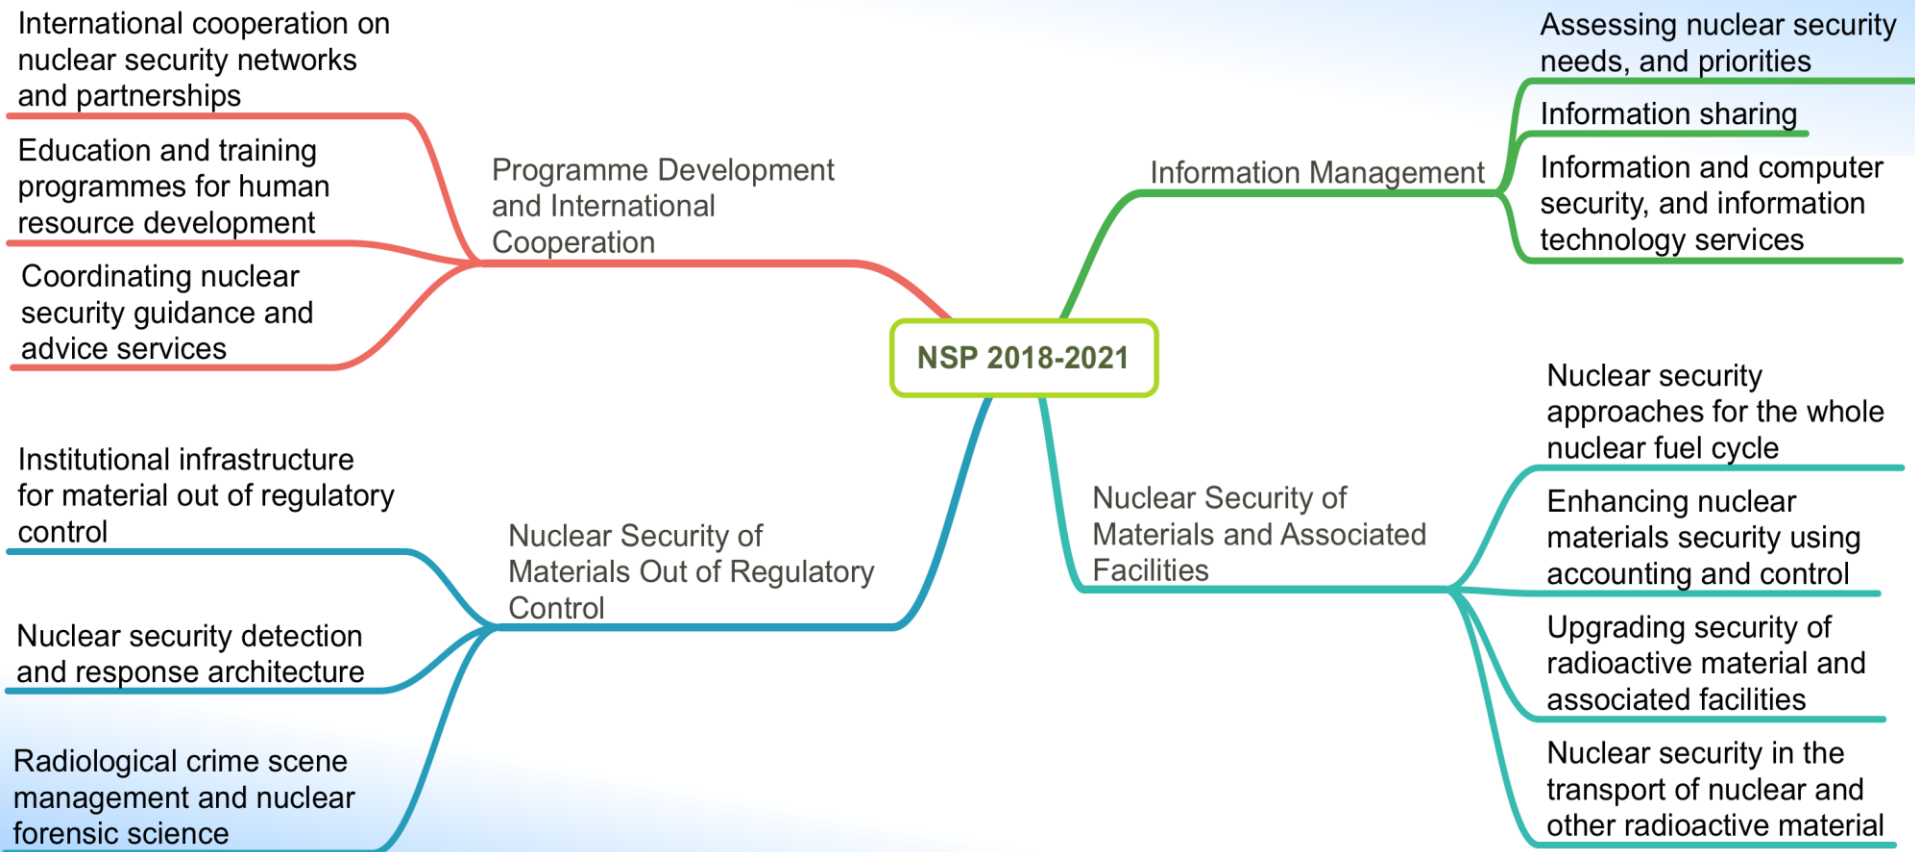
NSP 2018-2021

Programme Development and International Cooperation

International cooperation on nuclear security networks and partnerships

Education and training programmes for human resource development

Coordinating nuclear security guidance and advice services

Information Management

Assessing nuclear security needs, and priorities

Information sharing

Information and computer security, and information technology services

Nuclear Security of Materials Out of Regulatory Control

Institutional infrastructure for material out of regulatory control

Nuclear security detection and response architecture

Radiological crime scene management and nuclear forensic science

Nuclear Security of Materials and Associated Facilities

Nuclear security approaches for the whole nuclear fuel cycle

Enhancing nuclear materials security using accounting and control

Upgrading security of radioactive material and associated facilities

Nuclear security in the transport of nuclear and other radioactive material